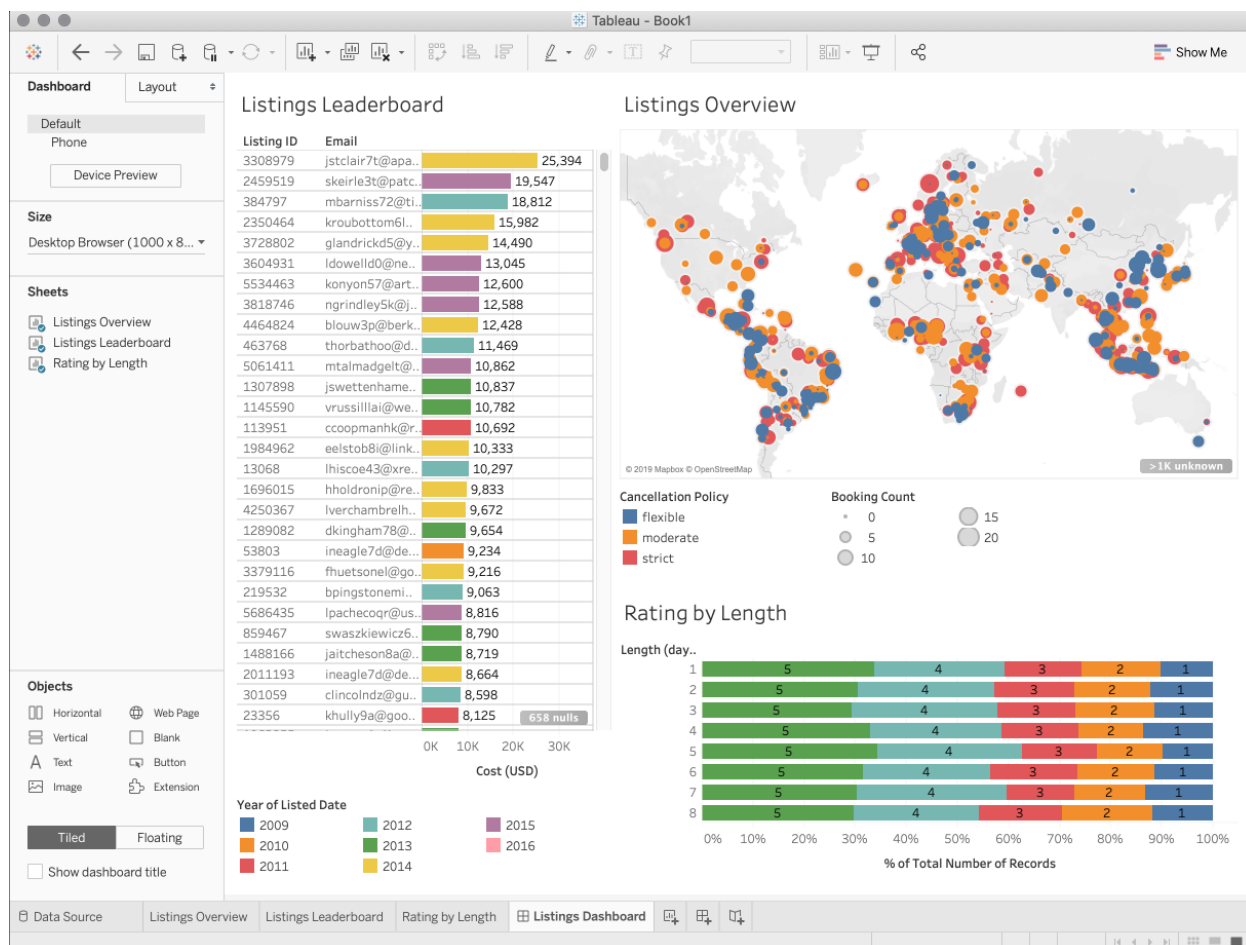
Tableau - Book1

Show Me

Dashboard
Layout

Default
Phone

Device Preview

Size
Desktop Browser (1000 x 8...

Sheets
Listings Overview
Listings Leaderboard
Rating by Length

Objects
Horizontal
Web Page
Vertical
Blank
Text
Button
Image
Extension

Tiled
Floating

Show dashboard title

Listings Leaderboard

| Listing ID | Email | Cost |
|---|---|---|
| 3308979 | jstclair7t@apa.. | 25,394 |
| 2459519 | skeirle3t@patc.. | 19,547 |
| 384797 | mbarniss72@ti.. | 18,812 |
| 2350464 | kroubottom6l.. | 15,982 |
| 3728802 | glandrickd5@y.. | 14,490 |
| 3604931 | ldowelld0@ne.. | 13,045 |
| 5534463 | konyon57@art.. | 12,600 |
| 3818746 | ngrindley5k@j.. | 12,588 |
| 4464824 | blouw3p@berk.. | 12,428 |
| 463768 | thorbathoo@d.. | 11,469 |
| 5061411 | mtalmadgelt@.. | 10,862 |
| 1307898 | jswettenhame.. | 10,837 |
| 1145590 | vrussilllai@we.. | 10,782 |
| 113951 | ccoopmanhk@r.. | 10,692 |
| 1984962 | eelstob8i@link.. | 10,333 |
| 13068 | lhiscoe43@xre.. | 10,297 |
| 1696015 | hholdronip@re.. | 9,833 |
| 4250367 | lverchambrelh.. | 9,672 |
| 1289082 | dkingham78@.. | 9,654 |
| 53803 | ineagle7d@de.. | 9,234 |
| 3379116 | fhuetsonel@go.. | 9,216 |
| 219532 | bpingstonemi.. | 9,063 |
| 5686435 | lpachecoqr@us.. | 8,816 |
| 859467 | swaszkiewicz6.. | 8,790 |
| 1488166 | jaitcheson8a@.. | 8,719 |
| 2011193 | ineagle7d@de.. | 8,664 |
| 301059 | clincolndz@gu.. | 8,598 |
| 23356 | khully9a@goo.. | 8,125 |

658 nulls

0K 10K 20K 30K
Cost (USD)

Year of Listed Date
2009
2010
2011
2012
2013
2014
2015
2016

Listings Overview

© 2019 Mapbox © OpenStreetMap
>1K unknown

Cancellation Policy
flexible
moderate
strict

Booking Count
0
5
10
15
20

Rating by Length

Length (day..
1 5 4 3 2 1
2 5 4 3 2 1
3 5 4 3 2 1
4 5 4 3 2 1
5 5 4 3 2 1
6 5 4 3 2 1
7 5 4 3 2 1
8 5 4 3 2 1

0% 10% 20% 30% 40% 50% 60% 70% 80% 90% 100%
% of Total Number of Records

Data Source
Listings Overview
Listings Leaderboard
Rating by Length
Listings Dashboard